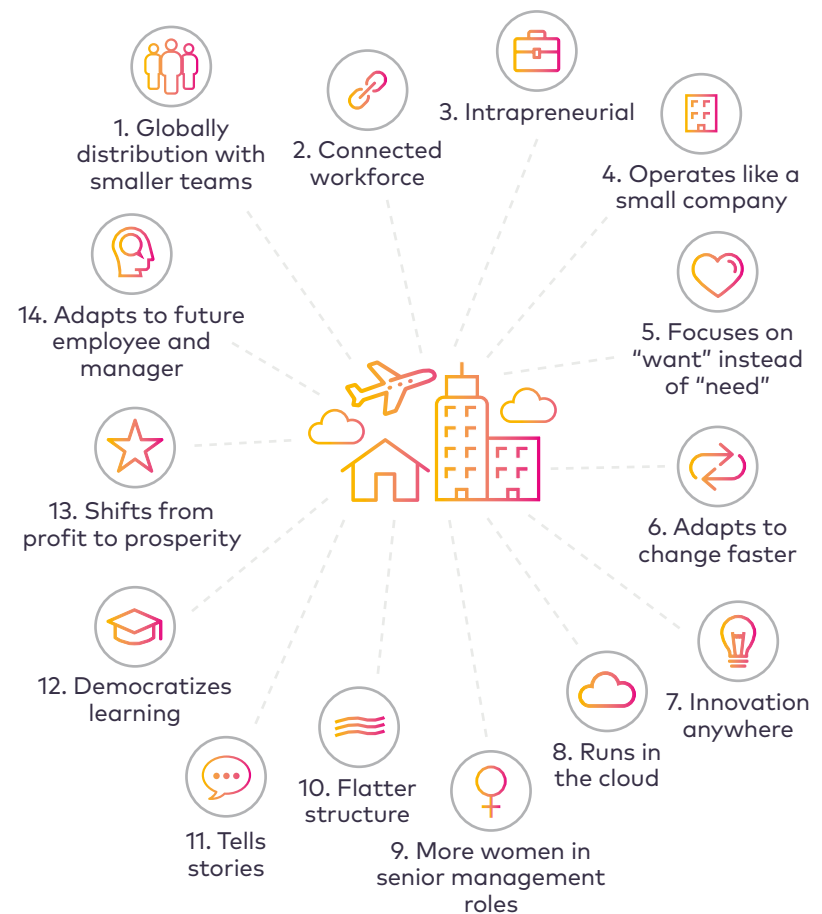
1. Globally distribution with smaller teams

2. Connected workforce

3. Intrapreneurial

4. Operates like a small company

5. Focuses on "want" instead of "need"

6. Adapts to change faster

7. Innovation anywhere

8. Runs in the cloud

9. More women in senior management roles

10. Flatter structure

11. Tells stories

12. Democratizes learning

13. Shifts from profit to prosperity

14. Adapts to future employee and manager